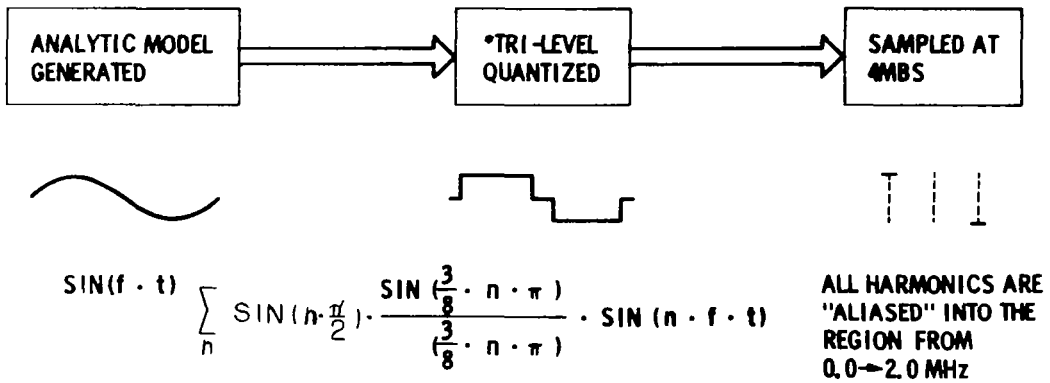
ANALYTIC MODEL GENERATED

*TRI-LEVEL QUANTIZED

SAMPLED AT 4MBS

$SIN(f \cdot t)$

$\sum_{n} SIN(n \cdot \frac{\pi}{2}) \cdot \frac{SIN(\frac{3}{8} \cdot n \cdot \pi)}{(\frac{3}{8} \cdot n \cdot \pi)} \cdot SIN(n \cdot f \cdot t)$

ALL HARMONICS ARE "ALIASED" INTO THE REGION FROM 0.0→2.0 MHz